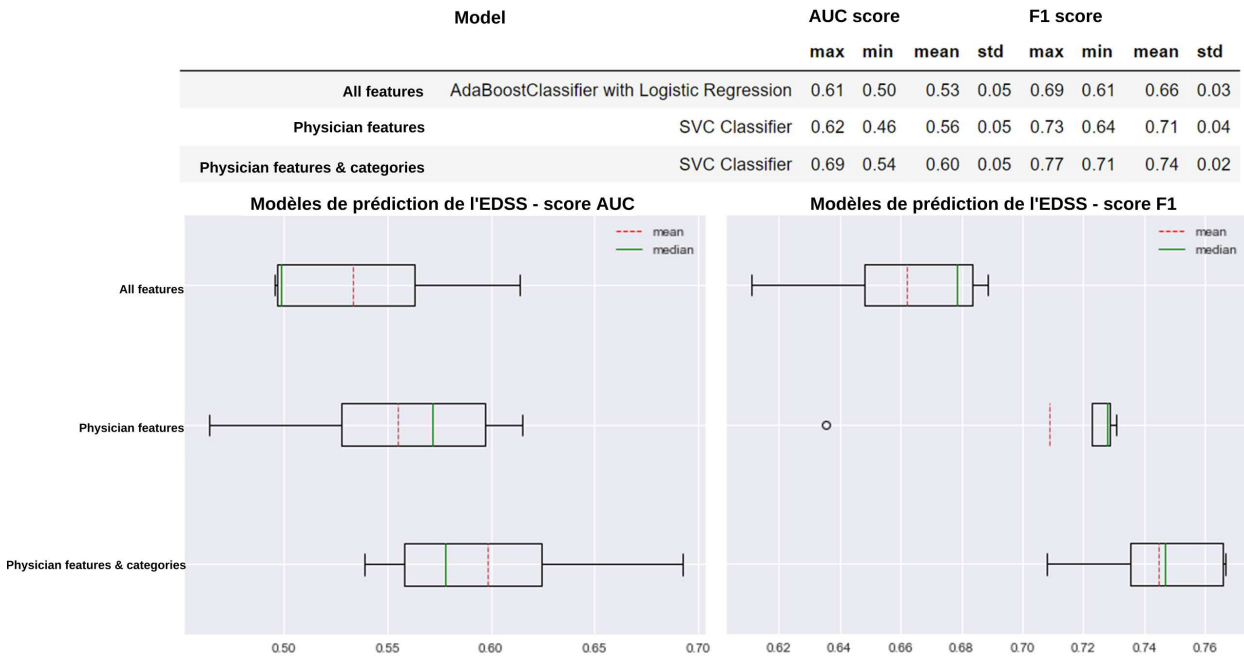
| | Model | AUC score max | AUC score min | AUC score mean | AUC score std | F1 score max | F1 score min | F1 score mean | F1 score std |
|---|---|---|---|---|---|---|---|---|---|
| All features | AdaBoostClassifier with Logistic Regression | 0.61 | 0.50 | 0.53 | 0.05 | 0.69 | 0.61 | 0.66 | 0.03 |
| Physician features | SVC Classifier | 0.62 | 0.46 | 0.56 | 0.05 | 0.73 | 0.64 | 0.71 | 0.04 |
| Physician features & categories | SVC Classifier | 0.69 | 0.54 | 0.60 | 0.05 | 0.77 | 0.71 | 0.74 | 0.02 |

Modèles de prédiction de l'EDSS - score AUC

mean
median

All features
Physician features
Physician features & categories

0.50 0.55 0.60 0.65 0.70

Modèles de prédiction de l'EDSS - score F1

mean
median

0.62 0.64 0.66 0.68 0.70 0.72 0.74 0.76